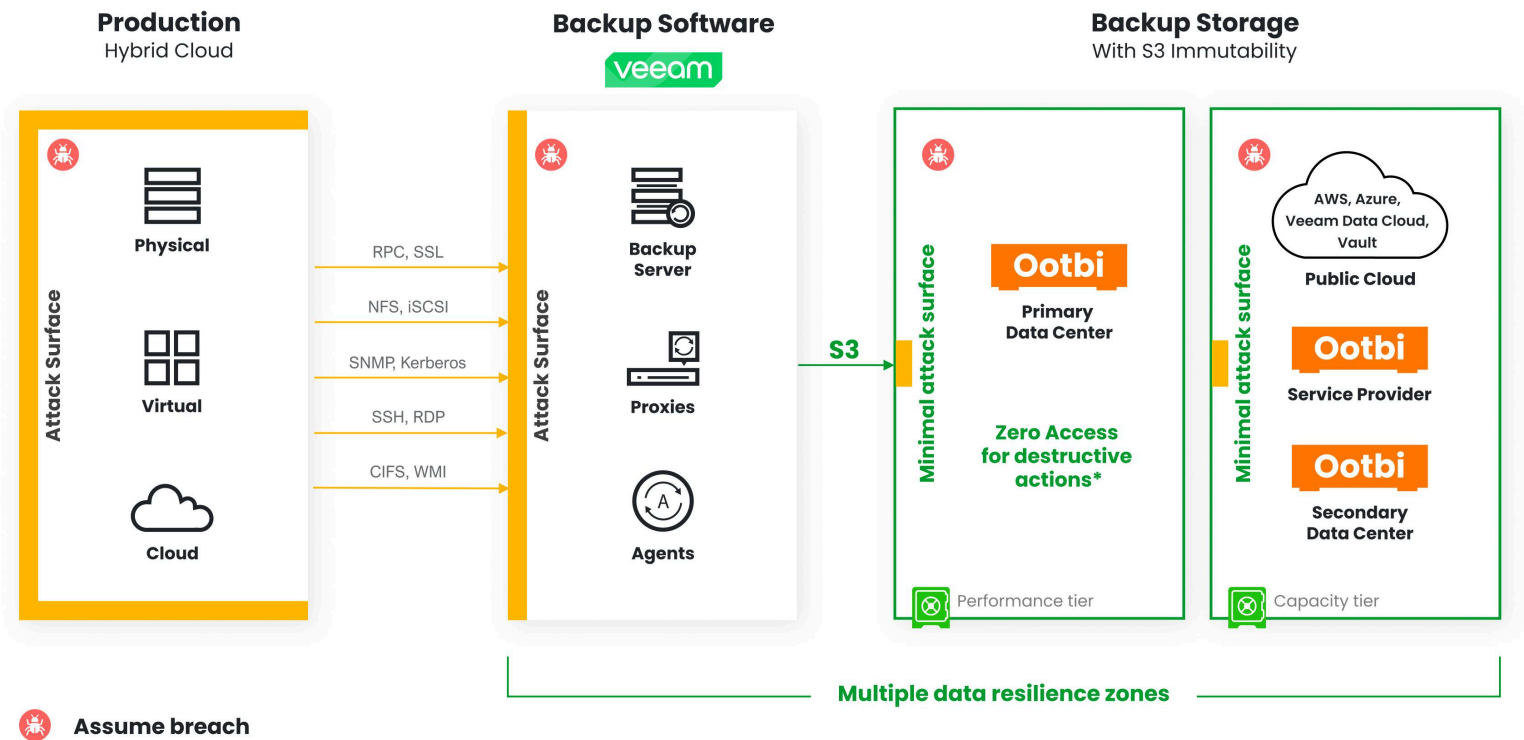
Production
Hybrid Cloud

Backup Software
veeam

Backup Storage
With S3 Immutability

Attack Surface

Physical

Virtual

Cloud

RPC, SSL

NFS, iSCSI

SNMP, Kerberos

SSH, RDP

CIFS, WMI

Attack Surface

Backup Server

Proxies

Agents

S3

Minimal attack surface

Ootbi

Primary Data Center

Zero Access for destructive actions*

Performance tier

Minimal attack surface

AWS, Azure, Veeam Data Cloud, Vault

Public Cloud

Ootbi

Service Provider

Ootbi

Secondary Data Center

Capacity tier

Multiple data resilience zones

Assume breach